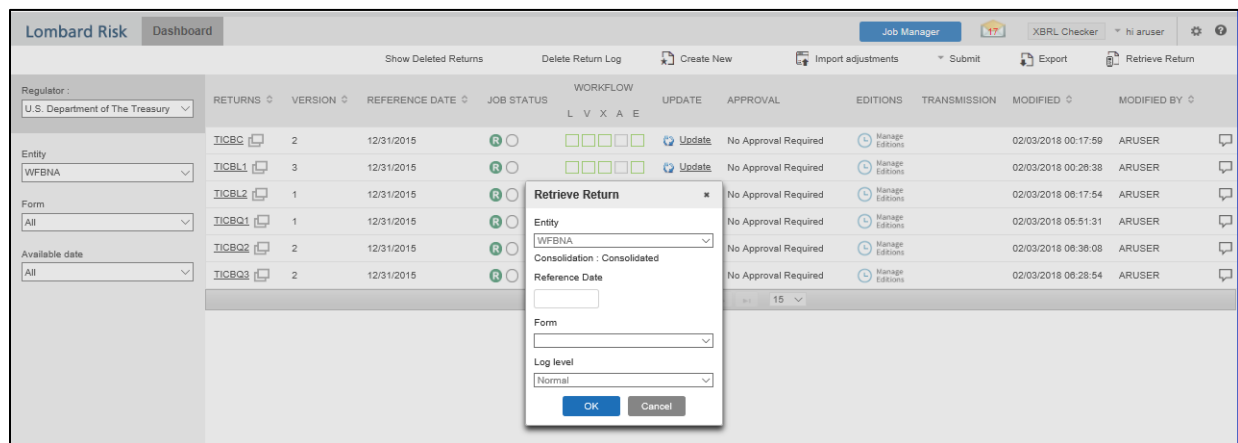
Lombard Risk Dashboard

Job Manager 17 XBRL Checker hi aruser

Show Deleted Returns Delete Return Log Create New Import adjustments Submit Export Retrieve Return

Regulator :
U.S. Department of The Treasury

Entity
WFBNA

Form
All

Available date
All

| RETURNS | VERSION | REFERENCE DATE | JOB STATUS | WORKFLOW L V X A E | UPDATE | APPROVAL | EDITIONS | TRANSMISSION | MODIFIED | MODIFIED BY |
|---|---|---|---|---|---|---|---|---|---|---|
| TICBC | 2 | 12/31/2015 | R | | Update | No Approval Required | Manage Editions | | 02/03/2018 00:17:59 | ARUSER |
| TICBL1 | 3 | 12/31/2015 | R | | Update | No Approval Required | Manage Editions | | 02/03/2018 00:26:38 | ARUSER |
| TICBL2 | 1 | 12/31/2015 | R | | | No Approval Required | Manage Editions | | 02/03/2018 06:17:54 | ARUSER |
| TICBQ1 | 1 | 12/31/2015 | R | | | No Approval Required | Manage Editions | | 02/03/2018 05:51:31 | ARUSER |
| TICBQ2 | 2 | 12/31/2015 | R | | | No Approval Required | Manage Editions | | 02/03/2018 06:36:08 | ARUSER |
| TICBQ3 | 2 | 12/31/2015 | R | | | No Approval Required | Manage Editions | | 02/03/2018 06:28:54 | ARUSER |

15

Retrieve Return ×

Entity
WFBNA
Consolidation : Consolidated
Reference Date

Form

Log level
Normal

OK Cancel